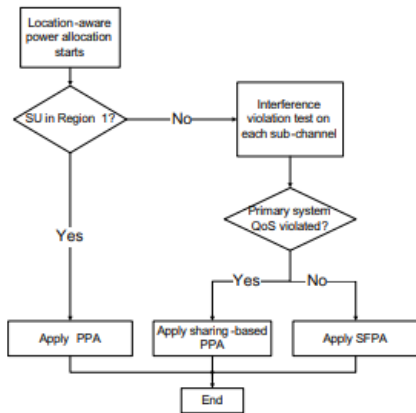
Location-aware power allocation starts

SU in Region 1?

No

Interference violation test on each sub-channel

Primary system QoS violated?

Yes

Yes

No

Apply PPA

Apply sharing-based PPA

Apply SFPA

End